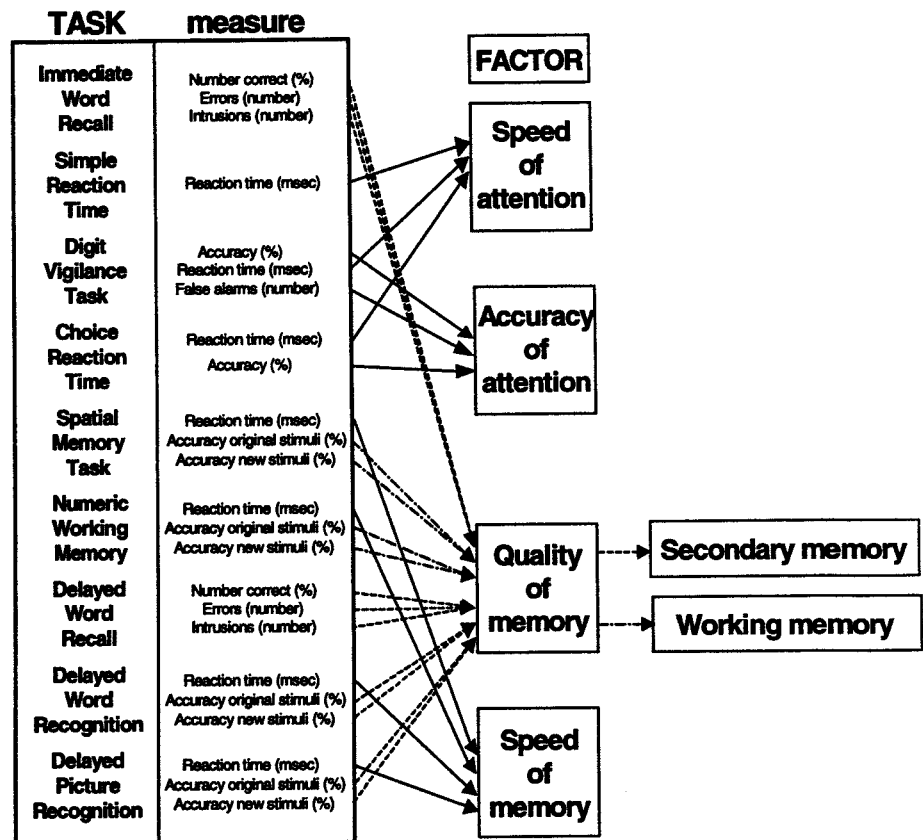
| TASK | measure |
|---|---|
| Immediate Word Recall | Number correct (%) Errors (number) Intrusions (number) |
| Simple Reaction Time | Reaction time (msec) |
| Digit Vigilance Task | Accuracy (%) Reaction time (msec) False alarms (number) |
| Choice Reaction Time | Reaction time (msec) Accuracy (%) |
| Spatial Memory Task | Reaction time (msec) Accuracy original stimuli (%) Accuracy new stimuli (%) |
| Numeric Working Memory | Reaction time (msec) Accuracy original stimuli (%) Accuracy new stimuli (%) |
| Delayed Word Recall | Number correct (%) Errors (number) Intrusions (number) |
| Delayed Word Recognition | Reaction time (msec) Accuracy original stimuli (%) Accuracy new stimuli (%) |
| Delayed Picture Recognition | Reaction time (msec) Accuracy original stimuli (%) Accuracy new stimuli (%) |

FACTOR

Speed of attention

Accuracy of attention

Quality of memory

Secondary memory

Working memory

Speed of memory